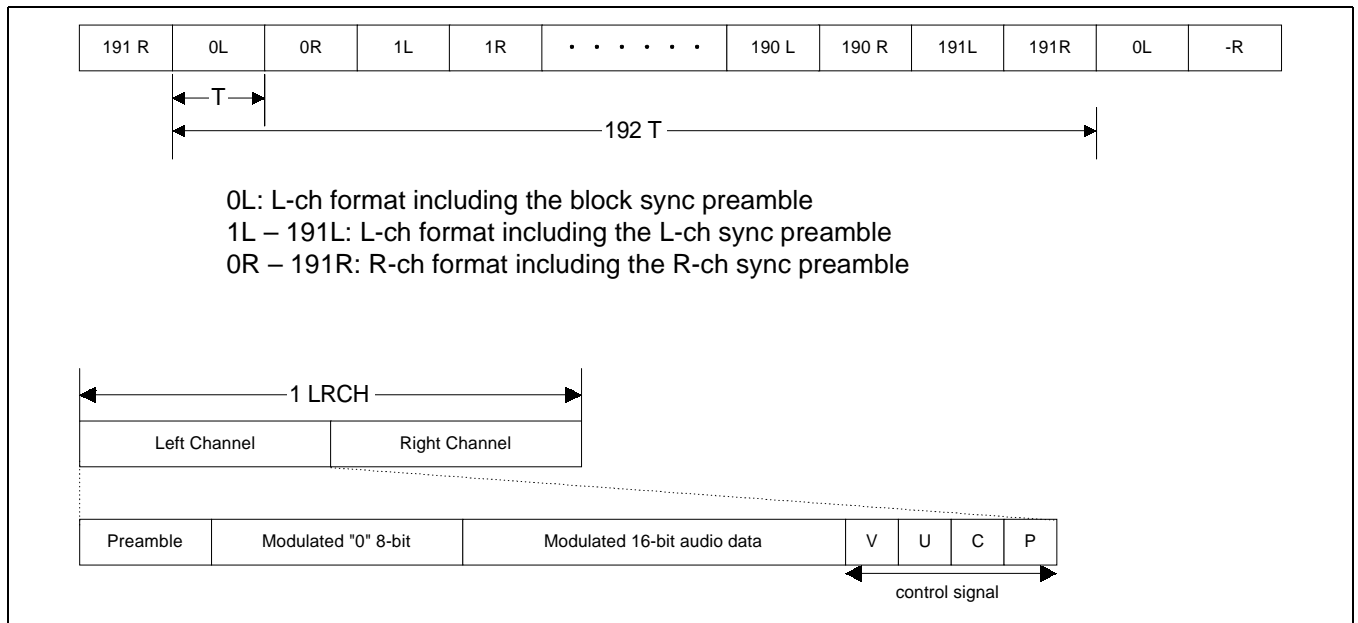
| 191 R | 0L | 0R | 1L | 1R | · · · · · · · | 190 L | 190 R | 191L | 191R | 0L | -R |
|---|---|---|---|---|---|---|---|---|---|---|---|

T

192 T

0L: L-ch format including the block sync preamble
1L – 191L: L-ch format including the L-ch sync preamble
0R – 191R: R-ch format including the R-ch sync preamble

1 LRCH

| Left Channel | Right Channel |
|---|---|

| Preamble | Modulated "0" 8-bit | Modulated 16-bit audio data | V | U | C | P |
|---|---|---|---|---|---|---|

control signal